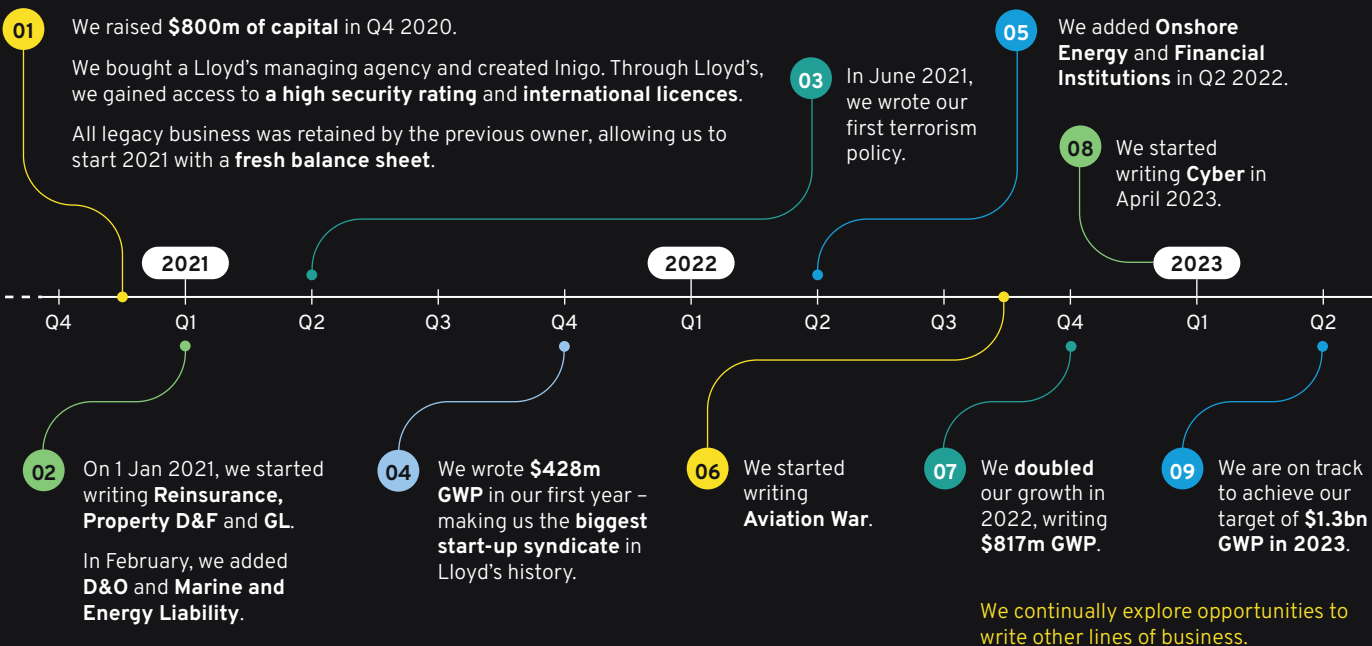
01 We raised **$800m of capital** in Q4 2020.

We bought a Lloyd's managing agency and created Inigo. Through Lloyd's, we gained access to **a high security rating** and **international licences**.

All legacy business was retained by the previous owner, allowing us to start 2021 with a **fresh balance sheet**.

03 In June 2021, we wrote our first terrorism policy.

05 We added **Onshore Energy** and **Financial Institutions** in Q2 2022.

08 We started writing **Cyber** in April 2023.

2021 2022 2023

Q4 Q1 Q2 Q3 Q4 Q1 Q2 Q3 Q4 Q1 Q2

02 On 1 Jan 2021, we started writing **Reinsurance, Property D&F** and **GL**.

In February, we added **D&O** and **Marine and Energy Liability**.

04 We wrote **$428m GWP** in our first year – making us the **biggest start-up syndicate** in Lloyd's history.

06 We started writing **Aviation War**.

07 We **doubled** our growth in 2022, writing **$817m GWP**.

09 We are on track to achieve our target of **$1.3bn GWP in 2023**.

We continually explore opportunities to write other lines of business.